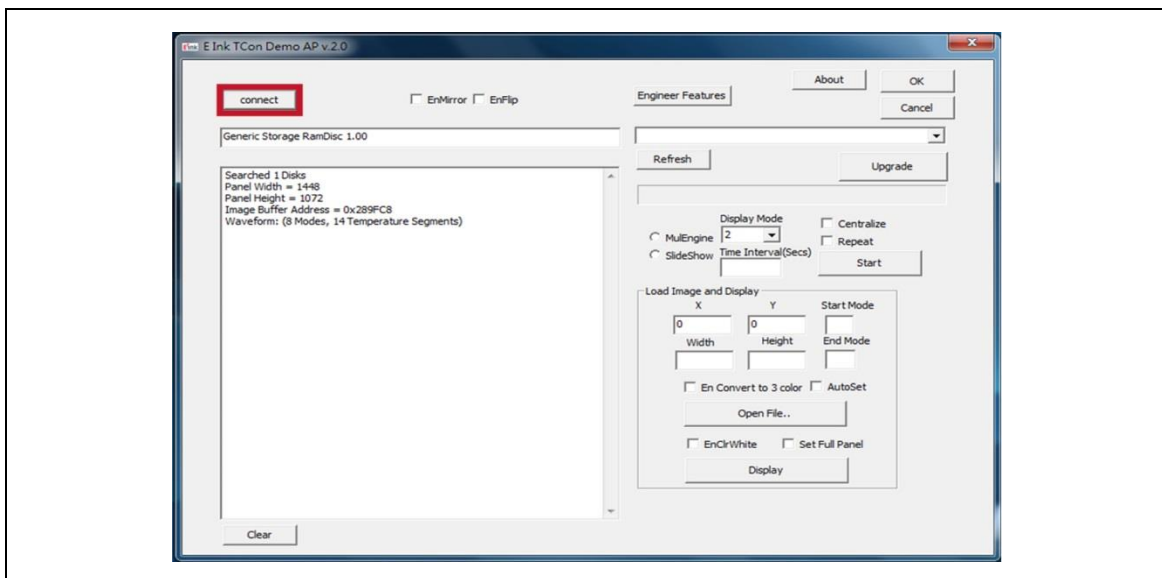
E Ink TCon Demo AP v.2.0

connect

EnMirror EnFlip

Engineer Features

About

OK

Cancel

Generic Storage RamDisc 1.00

Refresh

Upgrade

Searched 1 Disks
Panel Width = 1448
Panel Height = 1072
Image Buffer Address = 0x289FC8
Waveform: (8 Modes, 14 Temperature Segments)

Display Mode

MulEngine

2

SlideShow

Time Interval(Secs)

Centralize

Repeat

Start

Load Image and Display

X

Y

Start Mode

0

0

Width

Height

End Mode

En Convert to 3 color

AutoSet

Open File..

EnClrWhite

Set Full Panel

Display

Clear